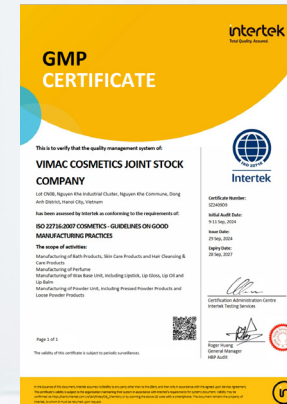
intertek
Total Quality. Assured.

GMP
CERTIFICATE

This is to verify that the quality management system of:

VIMAC COSMETICS JOINT STOCK COMPANY

Lot CN08, Nguyen Khe Industrial Cluster, Nguyen Khe Commune, Dong Anh District, Hanoi City, Vietnam

has been assessed by Intertek as conforming to the requirements of:

ISO 22716:2007 COSMETICS - GUIDELINES ON GOOD MANUFACTURING PRACTICES

The scope of activities:

Manufacturing of Bath Products, Skin Care Products and Hair Cleansing & Care Products
Manufacturing of Perfume
Manufacturing of Wax Base Unit, Including Lipstick, Lip Gloss, Lip Oil and Lip Balm
Manufacturing of Powder Unit, Including Pressed Powder Products and Loose Powder Products

Intertek

Certificate Number:
32349909

Initial Audit Date:
9-11 Sep, 2024

Issue Date:
29 Sep, 2024

Expiry Date:
28 Sep, 2027

Certification Administration Centre
Intertek Testing Services

Roger Huang
General Manager
HBP Audit

Page 1 of 1

The validity of this certificate is subject to periodic surveillance.

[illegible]